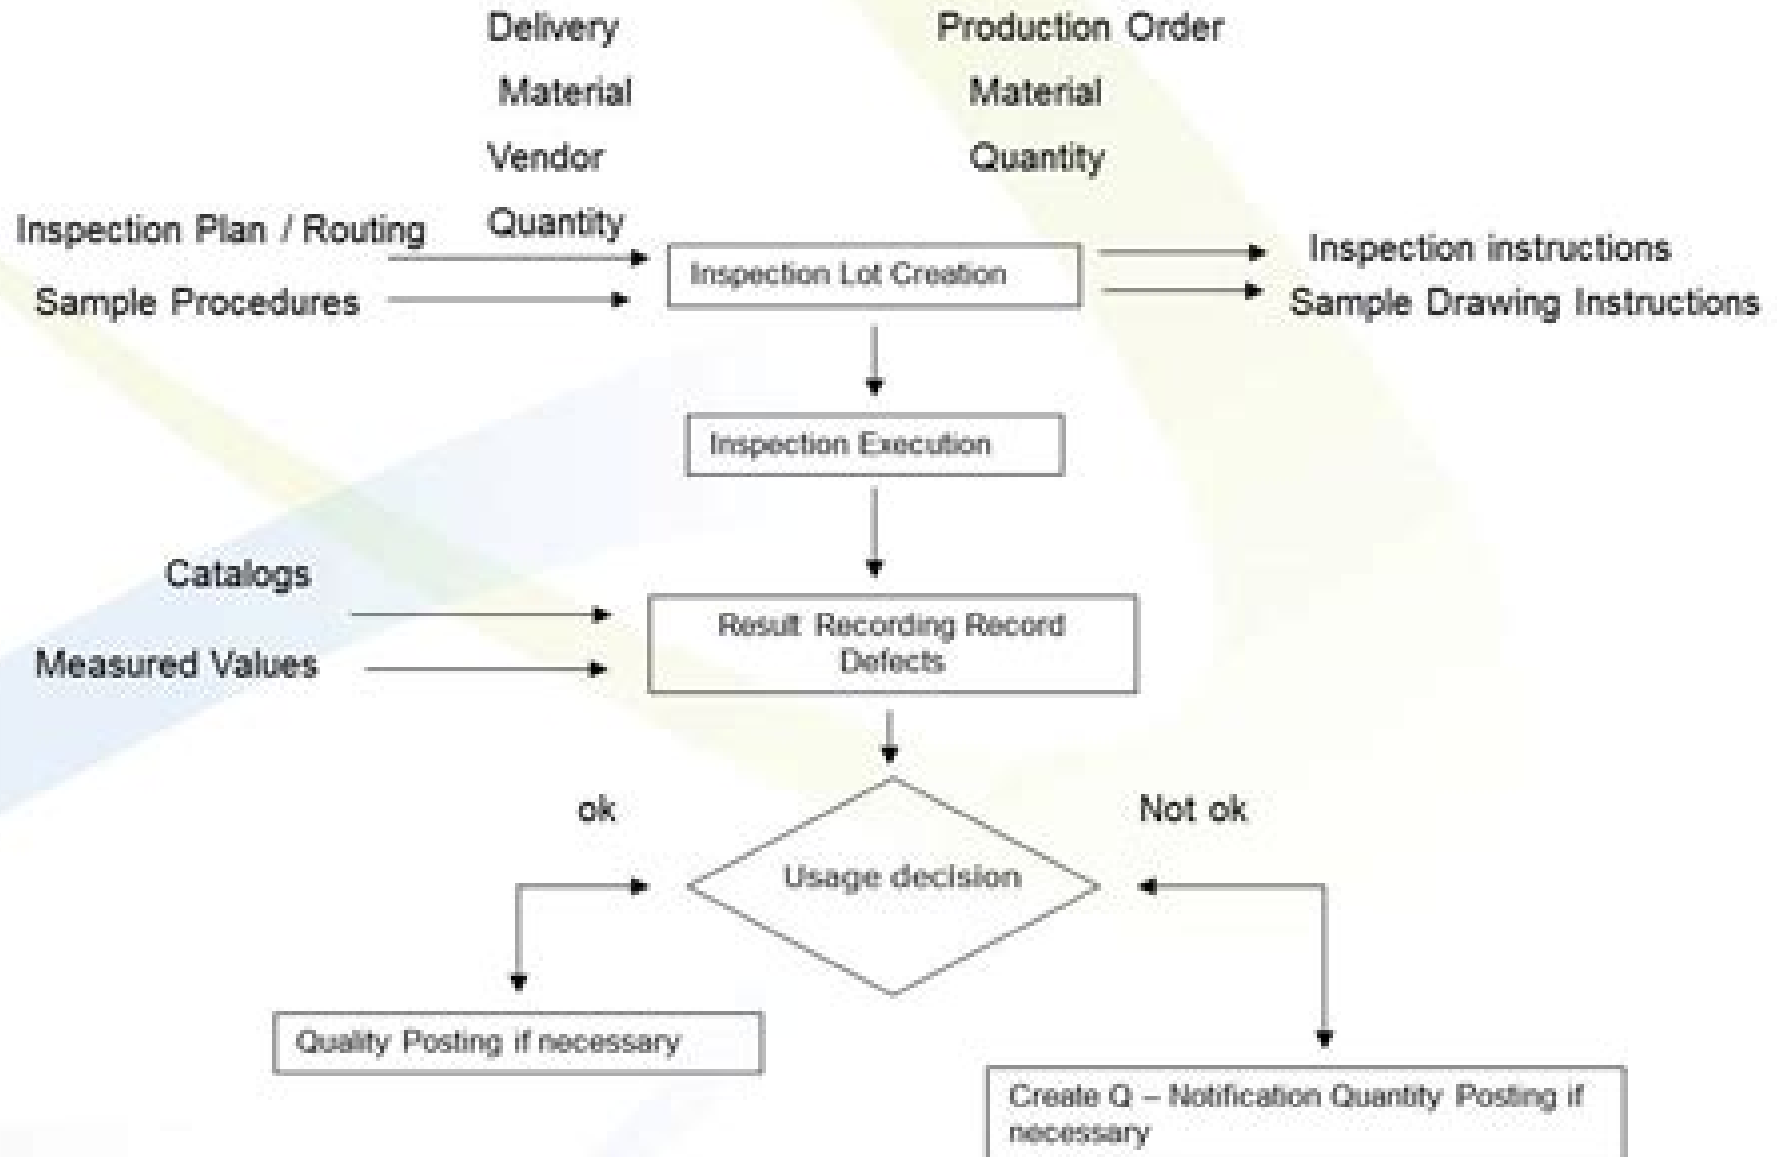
Delivery
Material
Vendor
Quantity

Production Order
Material
Quantity

Inspection Plan / Routing
Sample Procedures

Inspection Lot Creation

Inspection instructions
Sample Drawing Instructions

Inspection Execution

Catalogs
Measured Values

Result Recording Record Defects

ok

Usage decision

Not ok

Quality Posting if necessary

Create Q – Notification Quantity Posting if necessary